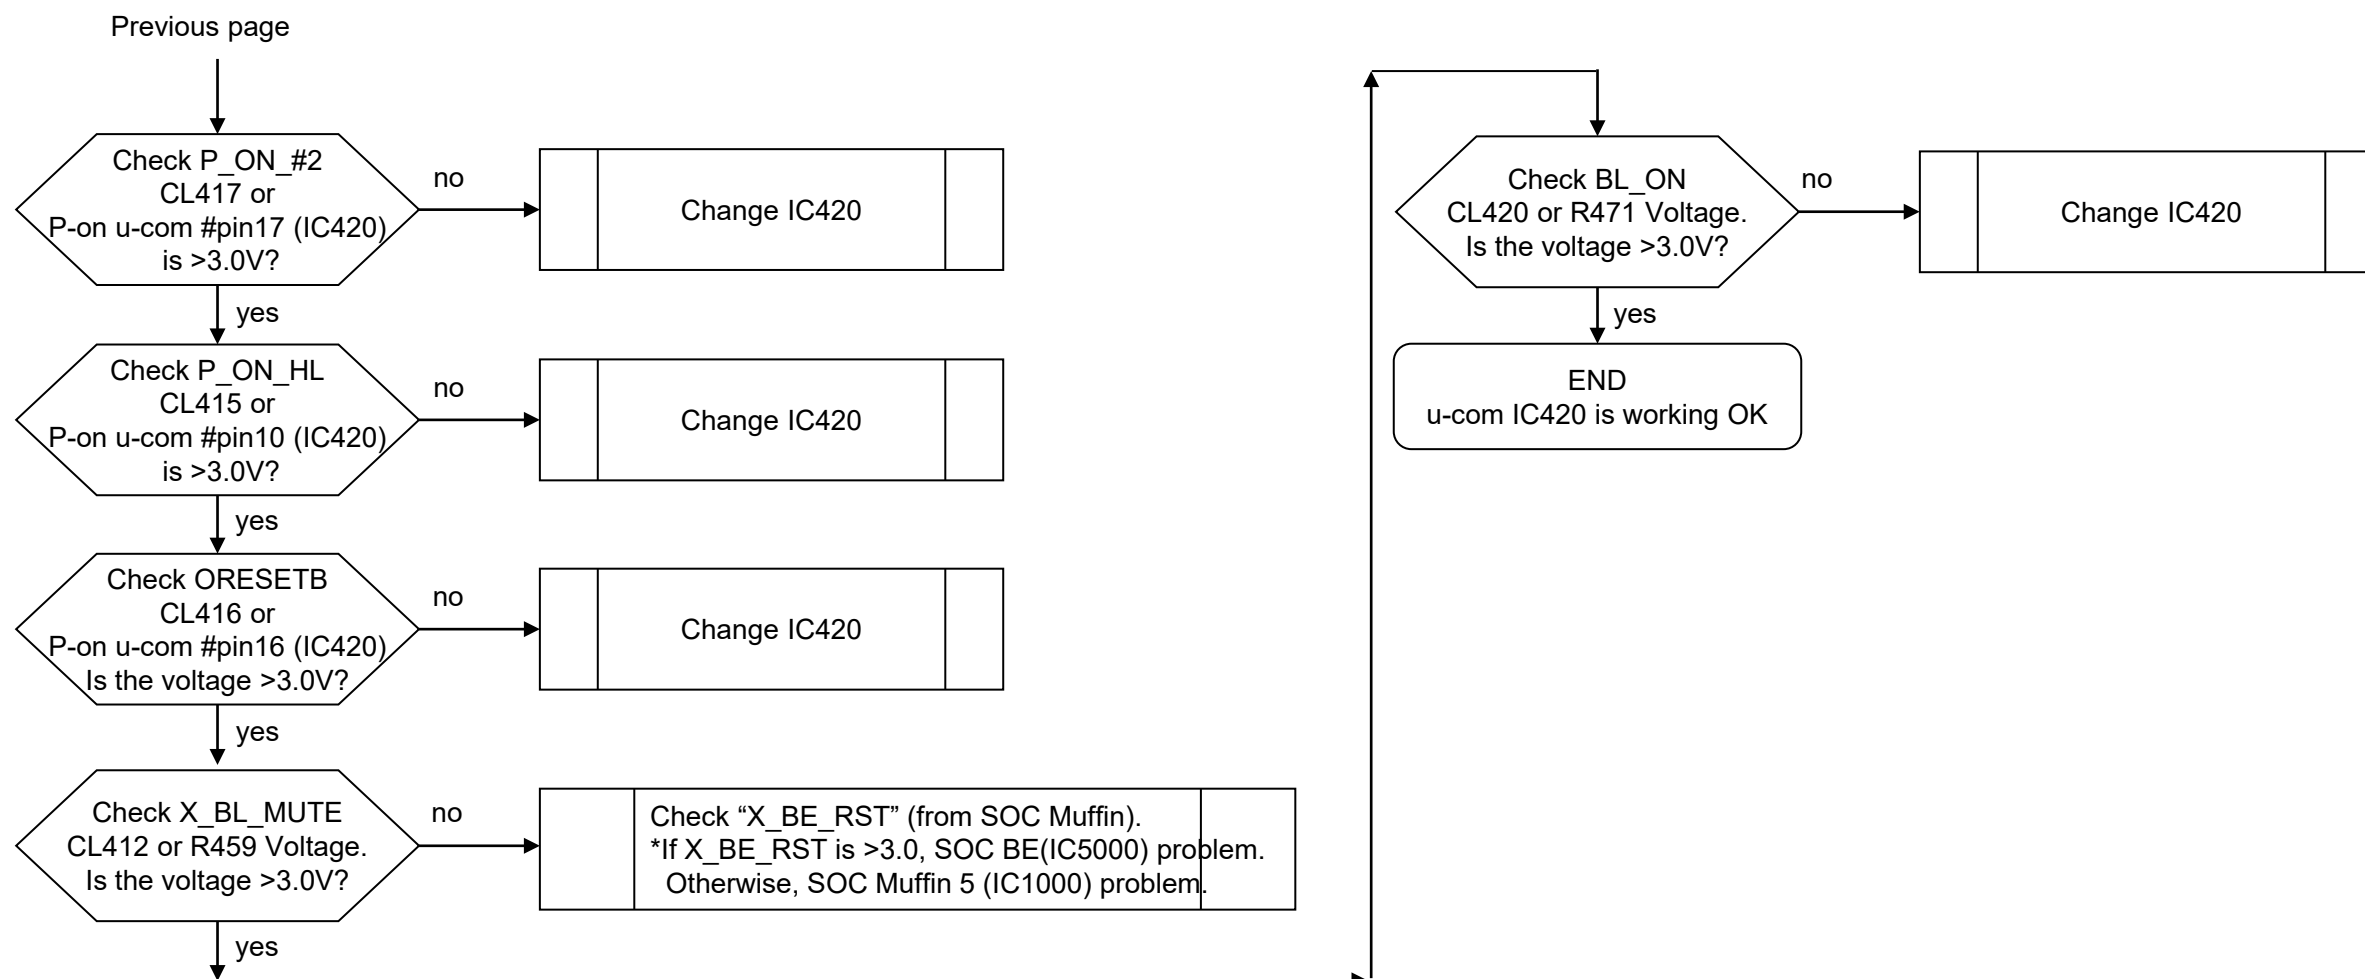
Previous page

Check P_ON_#2 CL417 or P-on u-com #pin17 (IC420) is >3.0V?

no

Change IC420

yes

Check P_ON_HL CL415 or P-on u-com #pin10 (IC420) is >3.0V?

no

Change IC420

yes

Check ORESETB CL416 or P-on u-com #pin16 (IC420) Is the voltage >3.0V?

no

Change IC420

yes

Check X_BL_MUTE CL412 or R459 Voltage. Is the voltage >3.0V?

no

Check “X_BE_RST” (from SOC Muffin).
*If X_BE_RST is >3.0, SOC BE(IC5000) problem.
Otherwise, SOC Muffin 5 (IC1000) problem.

yes

Check BL_ON CL420 or R471 Voltage. Is the voltage >3.0V?

no

Change IC420

yes

END
u-com IC420 is working OK